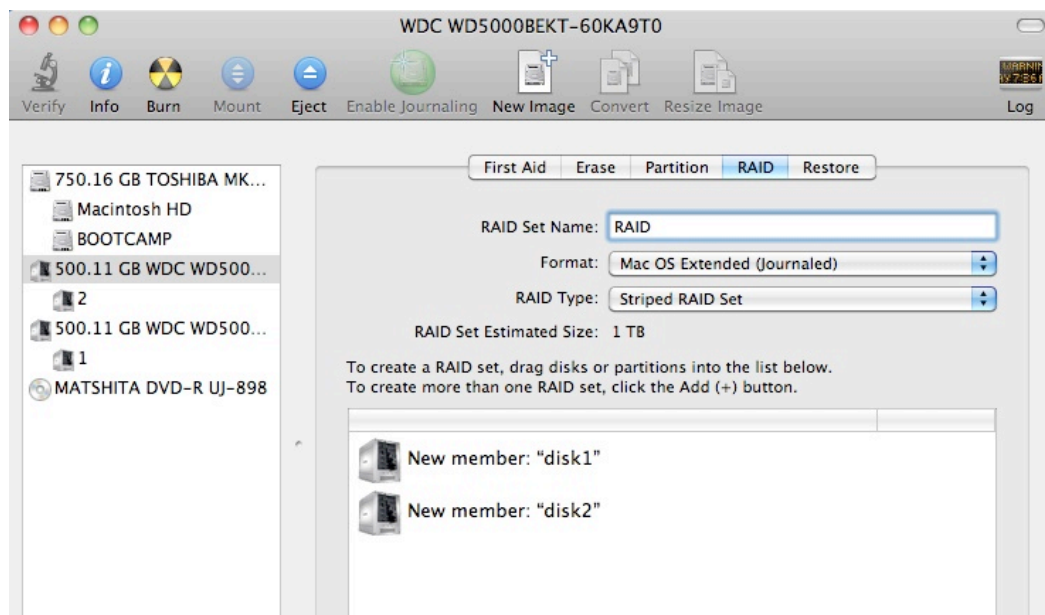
WDC WD5000BEKT-60KA9T0

Verify Info Burn Mount Eject Enable Journaling New Image Convert Resize Image

Log

750.16 GB TOSHIBA MK...
Macintosh HD
BOOTCAMP
500.11 GB WDC WD500...
2
500.11 GB WDC WD500...
1
MATSHITA DVD-R UJ-898

First Aid Erase Partition RAID Restore

RAID Set Name: RAID
Format: Mac OS Extended (Journaled)
RAID Type: Striped RAID Set
RAID Set Estimated Size: 1 TB

To create a RAID set, drag disks or partitions into the list below.
To create more than one RAID set, click the Add (+) button.

New member: "disk1"
New member: "disk2"